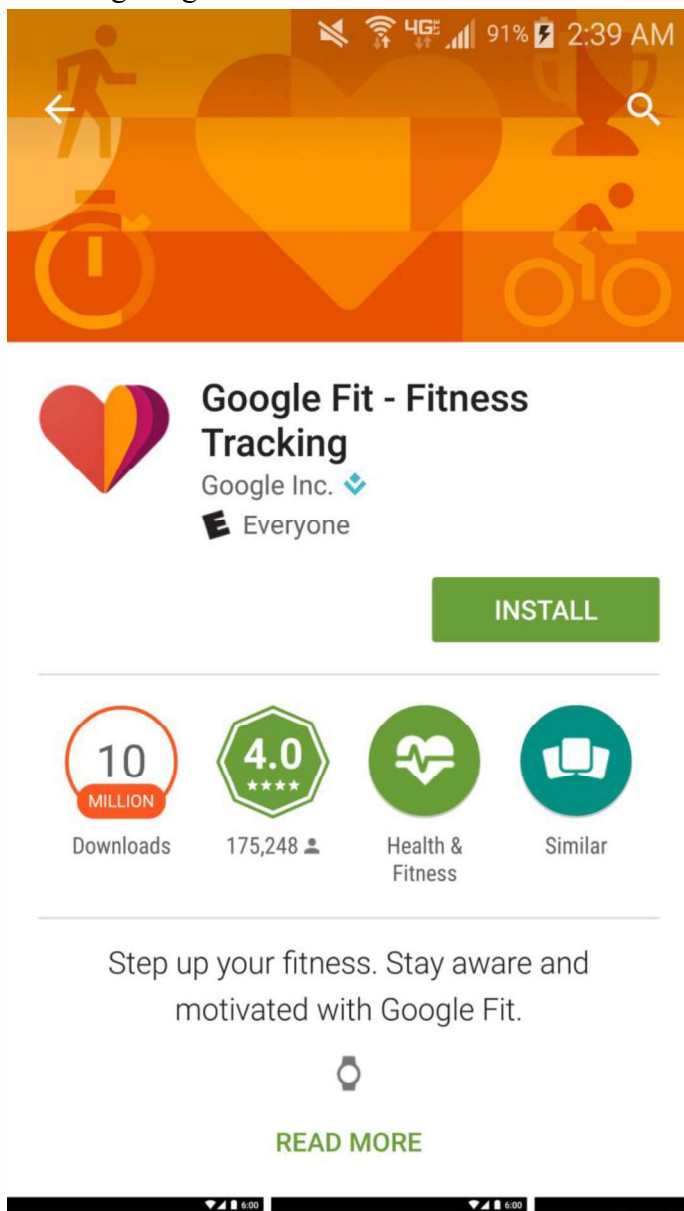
4G 91% 2:39 AM

Google Fit - Fitness Tracking
Google Inc.
Everyone

INSTALL

10 MILLION
Downloads

4.0
175,248

Health & Fitness

Similar

Step up your fitness. Stay aware and motivated with Google Fit.

READ MORE

6:00

6:00